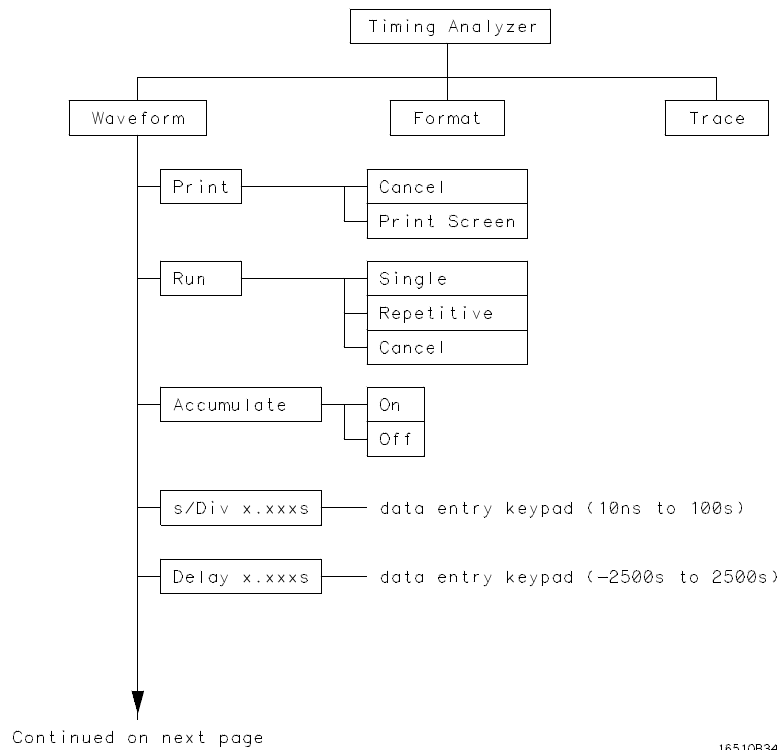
Timing Analyzer

Waveform

Format

Trace

Print

Cancel

Print Screen

Run

Single

Repetitive

Cancel

Accumulate

On

Off

s/Div x.xxxs

data entry keypad (10ns to 100s)

Delay x.xxxs

data entry keypad (–2500s to 2500s)

Continued on next page

16510B34